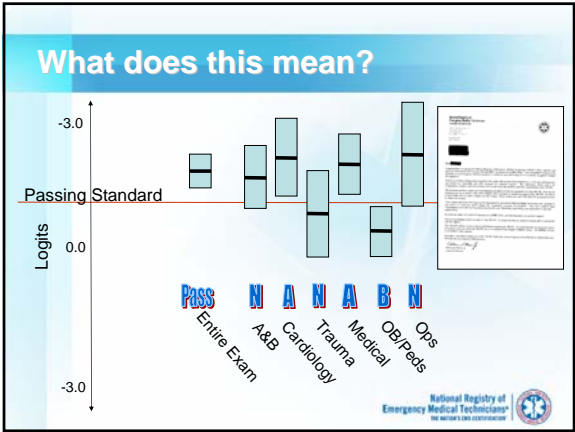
What does this mean?

-3.0

Passing Standard

Logits

0.0

-3.0

Pass N A N A B N

Entire Exam

A&B

Cardiology

Trauma

Medical

OB/Peds

Ops

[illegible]

National Registry of Emergency Medical Technicians®
THE NATION'S EMS CERTIFICATION